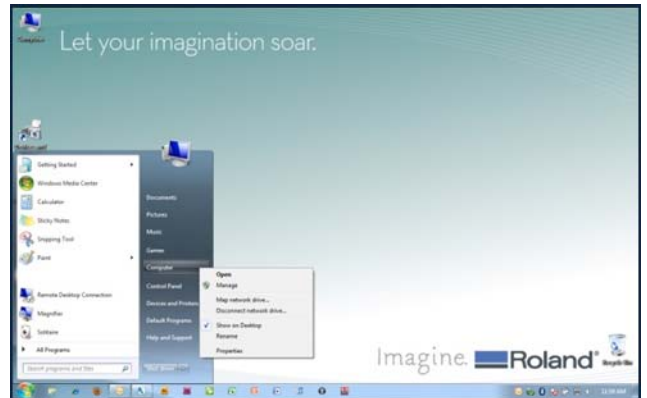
Computer

Let your imagination soar.

Roland.url

Getting Started

Windows Media Center

Calculator

Sticky Notes

Snipping Tool

Paint

Remote Desktop Connection

Magnifier

Solitaire

All Programs

Search programs and files

Documents

Pictures

Music

Games

Computer

Control Panel

Devices and Printers

Default Programs

Help and Support

Shut down

Open

Manage

Map network drive...

Disconnect network drive...

Show on Desktop

Rename

Properties

Imagine. Roland

Recycle Bin